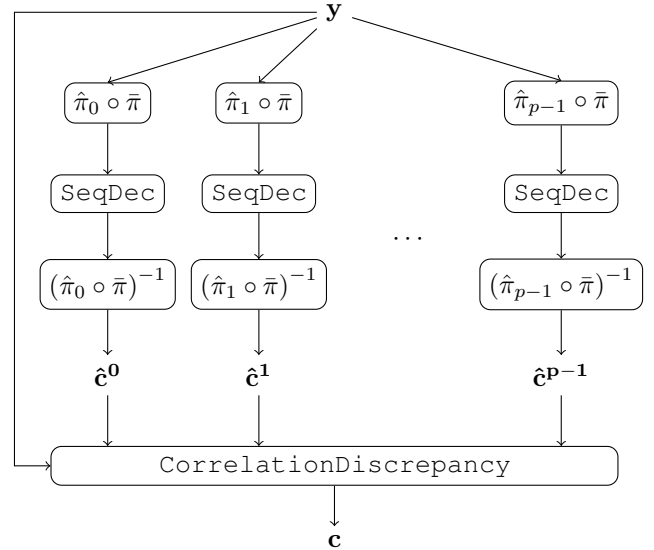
$\mathbf{y}$

$\hat{\pi}_0 \circ \bar{\pi}$

$\hat{\pi}_1 \circ \bar{\pi}$

$\hat{\pi}_{p-1} \circ \bar{\pi}$

SeqDec

SeqDec

SeqDec

$\cdots$

$(\hat{\pi}_0 \circ \bar{\pi})^{-1}$

$(\hat{\pi}_1 \circ \bar{\pi})^{-1}$

$(\hat{\pi}_{p-1} \circ \bar{\pi})^{-1}$

$\hat{\mathbf{c}}^{\mathbf{0}}$

$\hat{\mathbf{c}}^{\mathbf{1}}$

$\hat{\mathbf{c}}^{\mathbf{p-1}}$

CorrelationDiscrepancy

$\mathbf{c}$